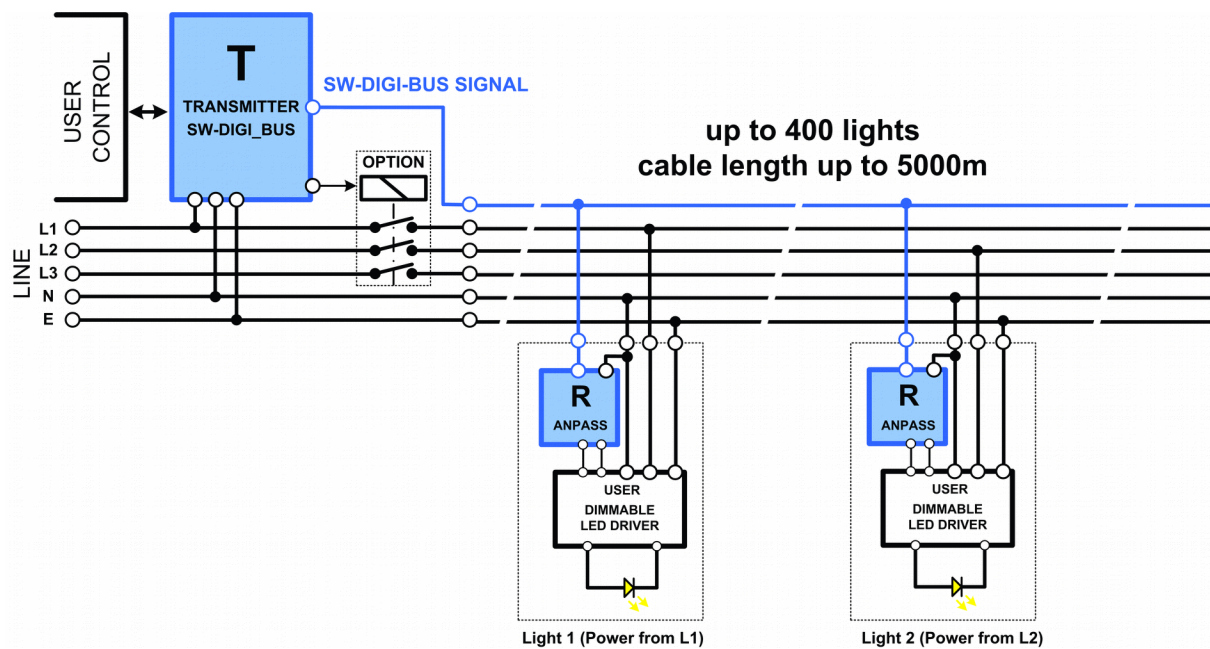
USER CONTROL

T
TRANSMITTER
SW-DIGI_BUS

SW-DIGI-BUS SIGNAL

OPTION

up to 400 lights
cable length up to 5000m

LINE
L1
L2
L3
N
E

R
ANPASS

USER
DIMMABLE
LED DRIVER

Light 1 (Power from L1)

R
ANPASS

USER
DIMMABLE
LED DRIVER

Light 2 (Power from L2)